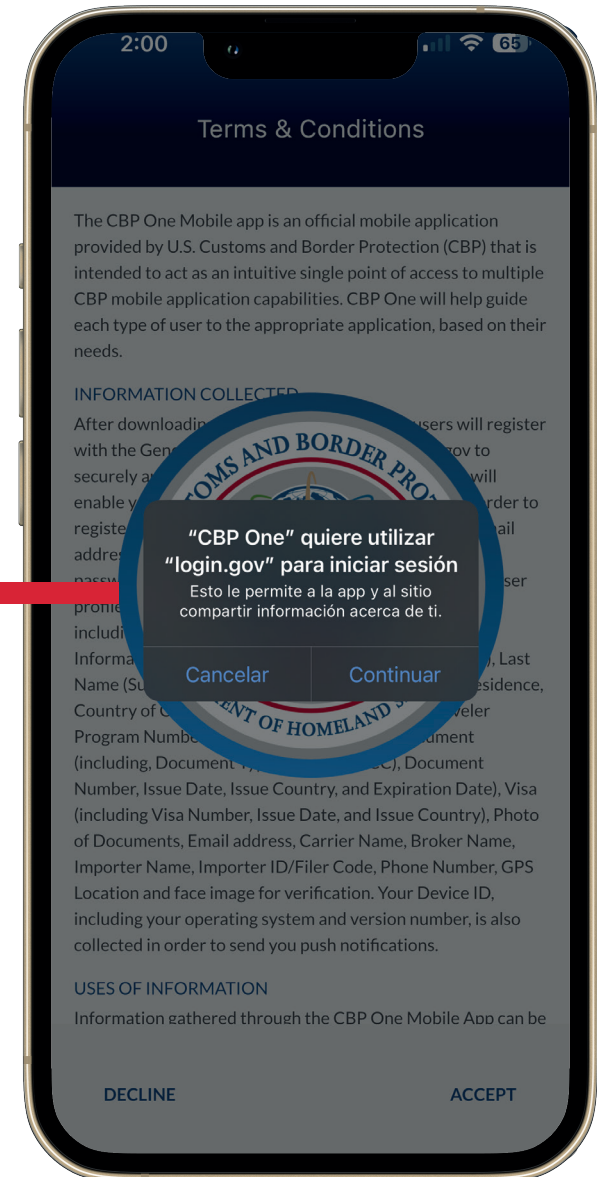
2:00

65

Terms & Conditions

The CBP One Mobile app is an official mobile application provided by U.S. Customs and Border Protection (CBP) that is intended to act as an intuitive single point of access to multiple CBP mobile application capabilities. CBP One will help guide each type of user to the appropriate application, based on their needs.

INFORMATION COLLECTED

After downloadi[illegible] users will register with the Gen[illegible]gov to securely a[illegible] will enable y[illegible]rder to registe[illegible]ail addres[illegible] passw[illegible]ser profi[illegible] includi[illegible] Informa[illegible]), Last Name (Su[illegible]esidence, Country of C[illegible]veler Program Numbe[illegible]ument (including, Document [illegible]C), Expiration Date), Document Number, Issue Date, Issue Country, and Expiration Date), Visa (including Visa Number, Issue Date, and Issue Country), Photo of Documents, Email address, Carrier Name, Broker Name, Importer Name, Importer ID/Filer Code, Phone Number, GPS Location and face image for verification. Your Device ID, including your operating system and version number, is also collected in order to send you push notifications.

USES OF INFORMATION

Information gathered through the CBP One Mobile App can be

TOMS AND BORDER PRO

ENT OF HOMELAND S

“CBP One” quiere utilizar “login.gov” para iniciar sesión

Esto le permite a la app y al sitio compartir información acerca de ti.

Cancelar

Continuar

DECLINE

ACCEPT